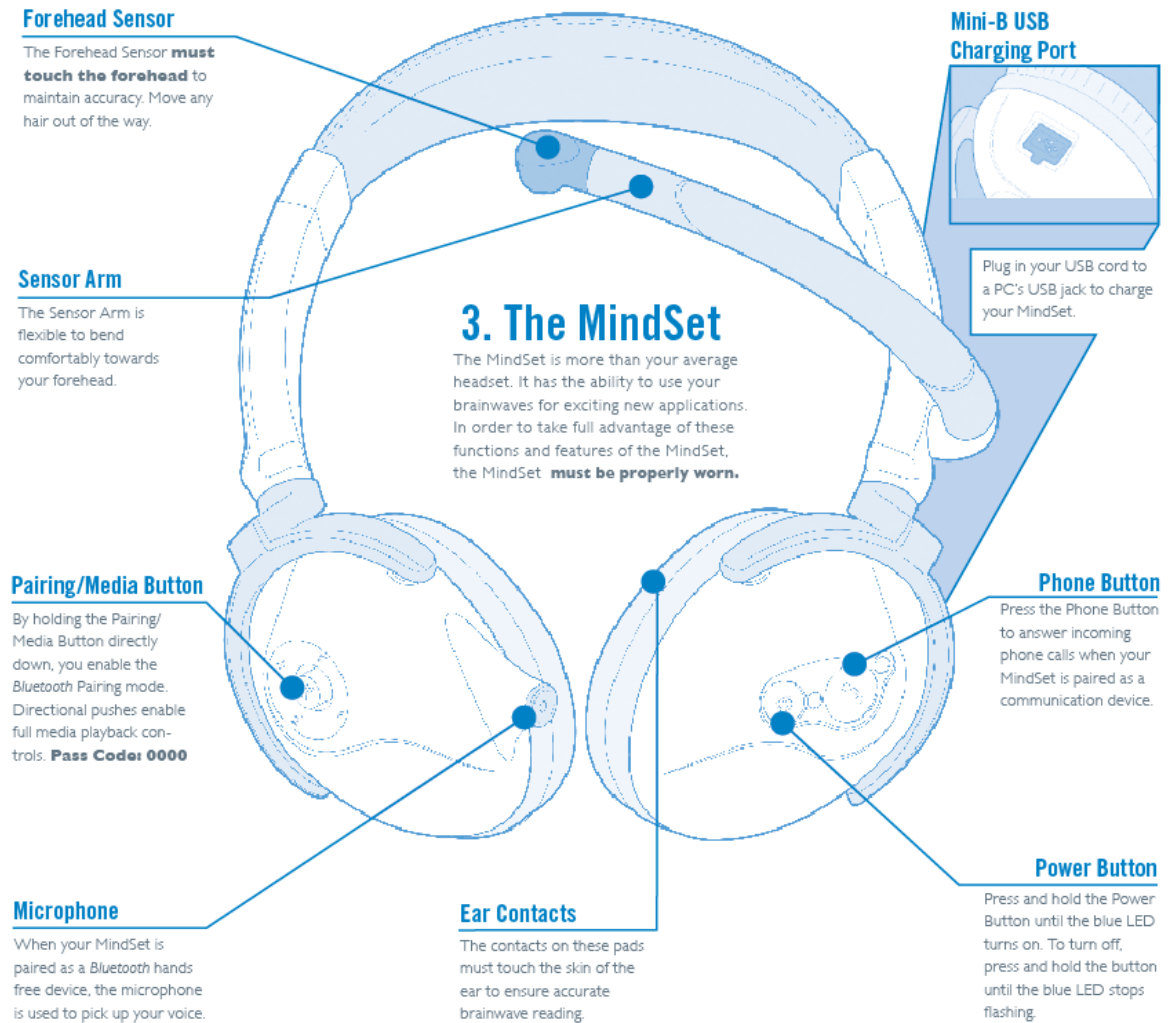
Forehead Sensor

The Forehead Sensor **must touch the forehead** to maintain accuracy. Move any hair out of the way.

Mini-B USB Charging Port

Plug in your USB cord to a PC's USB jack to charge your MindSet.

Sensor Arm

The Sensor Arm is flexible to bend comfortably towards your forehead.

3. The MindSet

The MindSet is more than your average headset. It has the ability to use your brainwaves for exciting new applications. In order to take full advantage of these functions and features of the MindSet, the MindSet **must be properly worn.**

Pairing/Media Button

By holding the Pairing/Media Button directly down, you enable the *Bluetooth* Pairing mode. Directional pushes enable full media playback controls. **Pass Code: 0000**

Phone Button

Press the Phone Button to answer incoming phone calls when your MindSet is paired as a communication device.

Power Button

Press and hold the Power Button until the blue LED turns on. To turn off, press and hold the button until the blue LED stops flashing.

Microphone

When your MindSet is paired as a *Bluetooth* hands free device, the microphone is used to pick up your voice.

Ear Contacts

The contacts on these pads must touch the skin of the ear to ensure accurate brainwave reading.